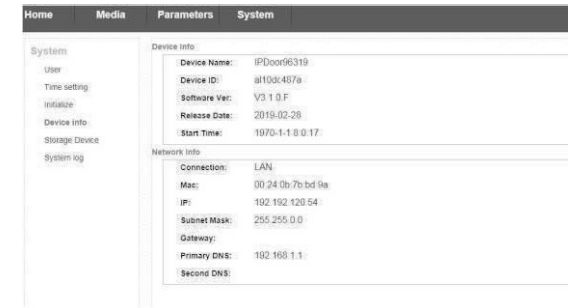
Home Media Parameters System

System
User
Time setting
Initialize
Device info
Storage Device
System log

Device Info

| Device Name: | IPDoor96319 |
|---|---|
| Device ID: | al10dc487a |
| Software Ver: | V3.1.0.F |
| Release Date: | 2019-02-28 |
| Start Time: | 1970-1-1 8:0:17 |

Network Info

| Connection: | LAN |
|---|---|
| Mac: | 00:24:0b:7b:bd:9a |
| IP: | 192.192.120.54 |
| Subnet Mask: | 255.255.0.0 |
| Gateway: | |
| Primary DNS: | 192.168.1.1 |
| Second DNS: | |